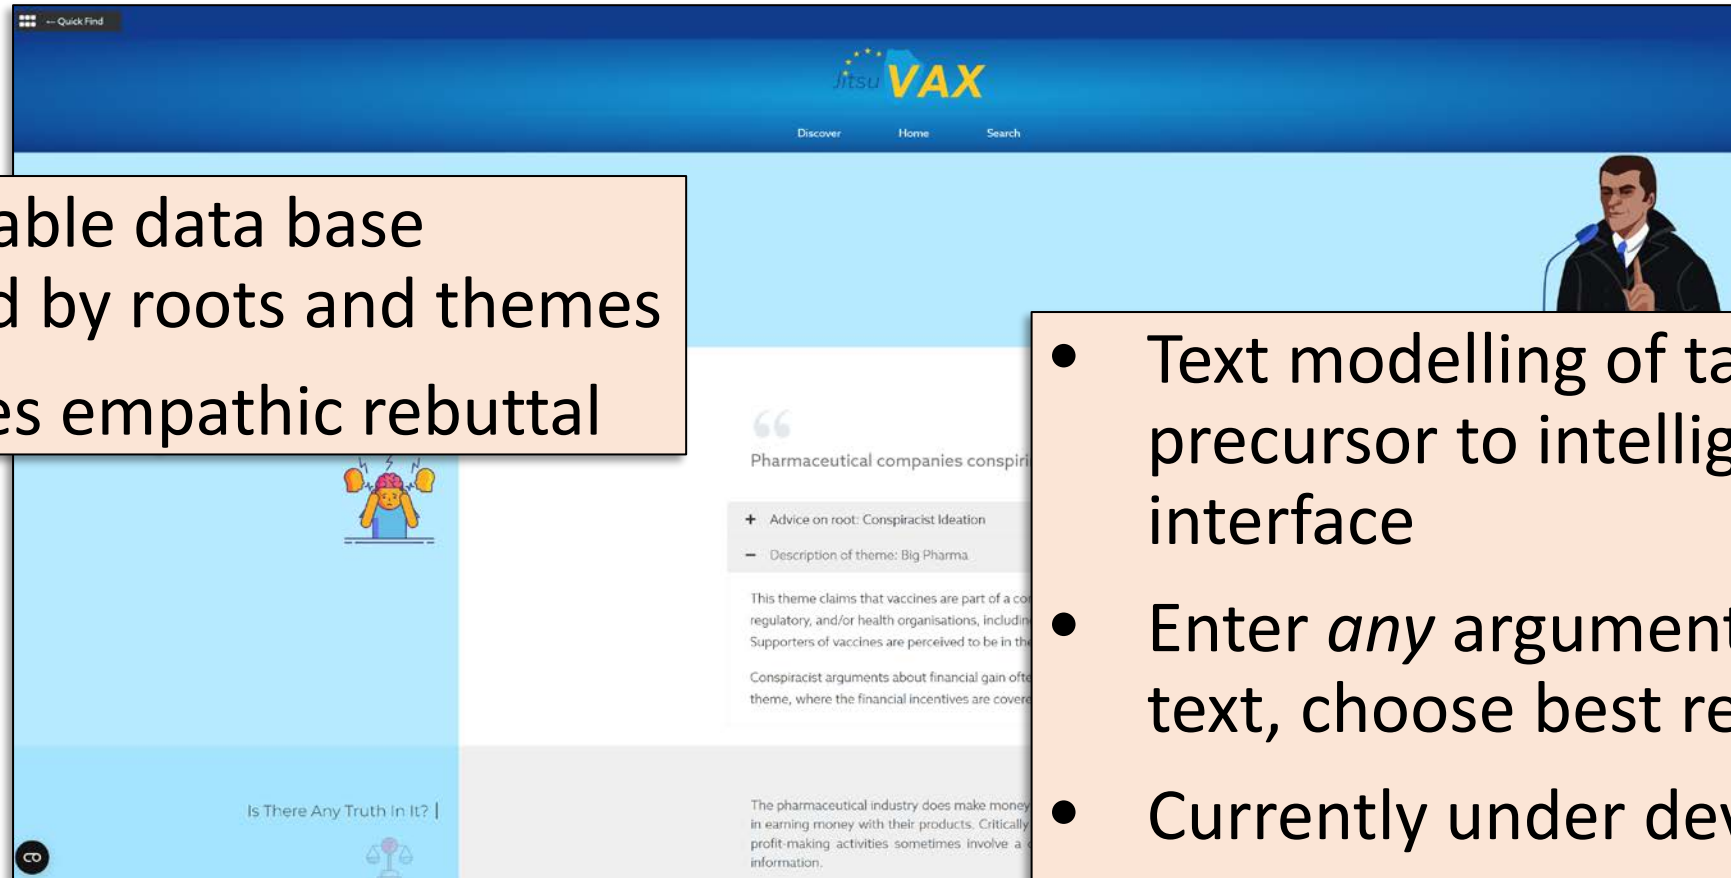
← Quick Find

Jitsu VAX

Discover Home Search

able data base
d by roots and themes
es empathic rebuttal

Pharmaceutical companies conspir

+ Advice on root: Conspiracist Ideation
− Description of theme: Big Pharma

This theme claims that vaccines are part of a co regulatory, and/or health organisations, includin Supporters of vaccines are perceived to be in th

Conspiracist arguments about financial gain oft theme, where the financial incentives are cover

Is There Any Truth In It? |

The pharmaceutical industry does make money in earning money with their products. Critically profit-making activities sometimes involve a information.

• Text modelling of ta precursor to intellig interface
• Enter *any* argument text, choose best re
• Currently under dev